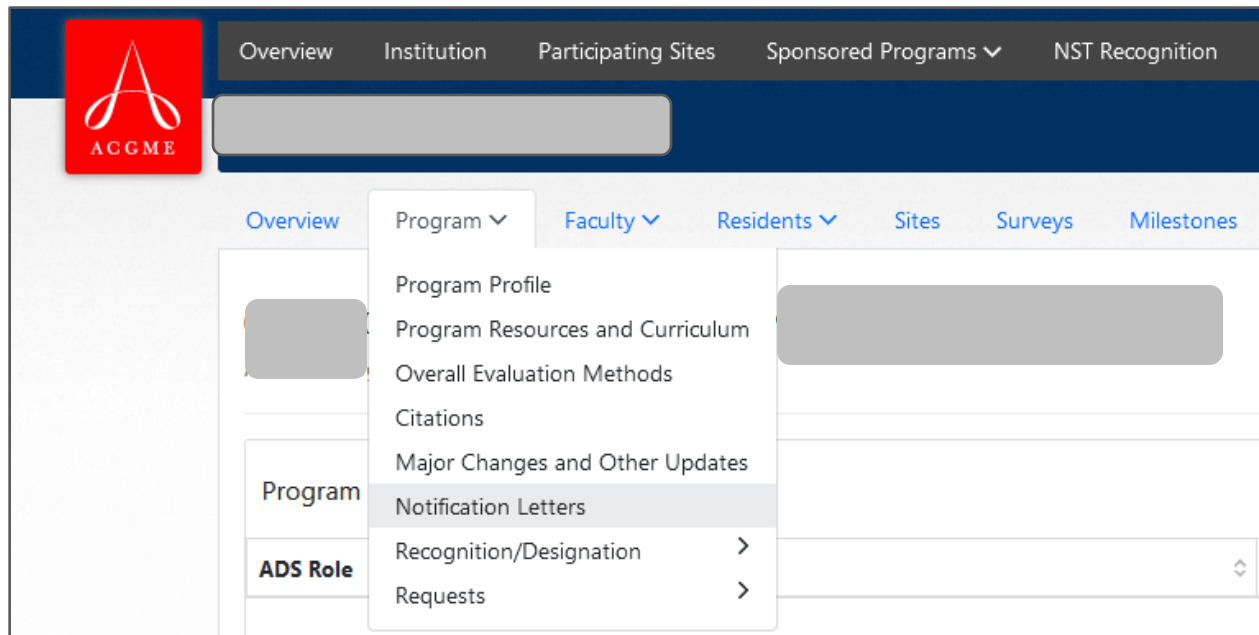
ACGME

Overview Institution Participating Sites Sponsored Programs NST Recognition

Overview Program Faculty Residents Sites Surveys Milestones

Program Profile
Program Resources and Curriculum
Overall Evaluation Methods
Citations
Major Changes and Other Updates
Notification Letters
Recognition/Designation
Requests

Program

ADS Role